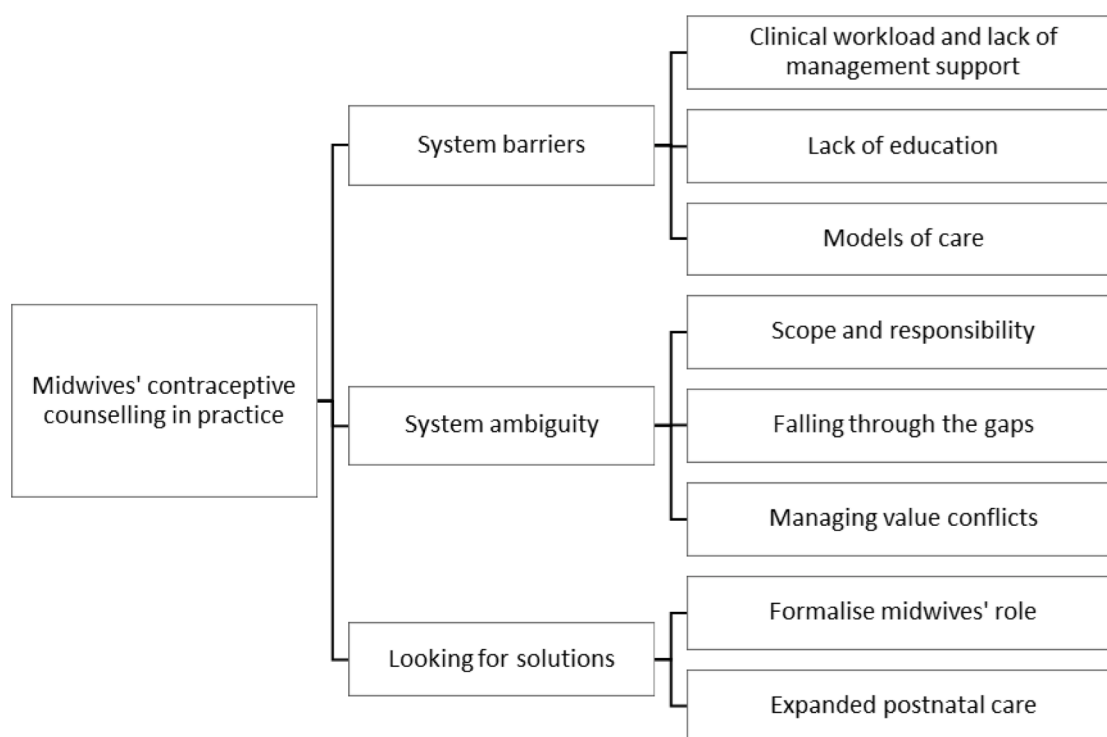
Midwives' contraceptive counselling in practice

System barriers

Clinical workload and lack of management support

Lack of education

Models of care

System ambiguity

Scope and responsibility

Falling through the gaps

Managing value conflicts

Looking for solutions

Formalise midwives' role

Expanded postnatal care